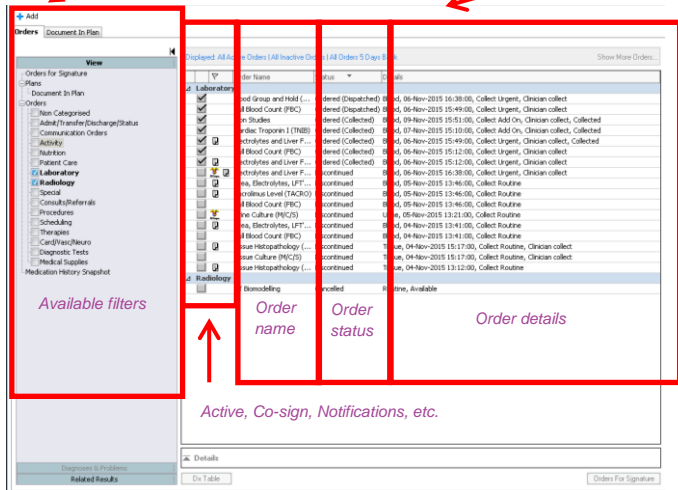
Add

Orders | Document In Plan

View

Orders for Signature
Plans
Document In Plan
Orders
Non Categorised
Admit/Transfer/Discharge/Status
Communication Orders
Activity
Nutrition
Patient Care
Laboratory
Radiology
Special
Consults/Referrals
Procedures
Scheduling
Therapies
Card/Vasc/Neuro
Diagnostic Tests
Medical Supplies
Medication History Snapshot

Available filters

Displayed: All Active Orders | All Inactive Orders | All Orders 5 Days Back

Show More Orders...

| | | Order Name | Status | Details |
|---|---|---|---|---|
| Laboratory | | | | |
| | | ood Group and Hold (... | dered (Dispatched) | Bl d, 06-Nov-2015 16:38:00, Collect Urgent, Clinician collect |
| | | ll Blood Count (FBC) | dered (Dispatched) | Bl d, 06-Nov-2015 16:38:00, Collect Urgent, Clinician collect |
| | | on Studies | dered (Collected) | Bl d, 06-Nov-2015 15:51:00, Collect Add On, Clinician collect, Collected |
| | | rdiac Troponin I (TNIB) | dered (Collected) | Bl d, 07-Nov-2015 15:10:00, Collect Add On, Clinician collect, Collected |
| | | ectrolytes and Liver F... | dered (Collected) | Bl d, 06-Nov-2015 15:49:00, Collect Urgent, Clinician collect, Collected |
| | | ll Blood Count (FBC) | dered (Collected) | Bl d, 06-Nov-2015 15:12:00, Collect Urgent, Clinician collect |
| | | ectrolytes and Liver F... | dered (Collected) | Bl d, 06-Nov-2015 15:12:00, Collect Urgent, Clinician collect |
| | | ectrolytes and Liver F... | scontinued | Bl d, 06-Nov-2015 16:38:00, Collect Urgent, Clinician collect |
| | | ea, Electrolytes, LFT'... | scontinued | Bl d, 05-Nov-2015 13:46:00, Collect Routine |
| | | crolimus Level (TACRO) | scontinued | Bl d, 05-Nov-2015 13:46:00, Collect Routine |
| | | ll Blood Count (FBC) | scontinued | Bl d, 05-Nov-2015 13:46:00, Collect Routine |
| | | ine Culture (M/C/S) | scontinued | U e, 05-Nov-2015 13:21:00, Collect Routine |
| | | ea, Electrolytes, LFT'... | scontinued | Bl d, 04-Nov-2015 13:41:00, Collect Routine |
| | | ll Blood Count (FBC) | scontinued | Bl d, 04-Nov-2015 13:41:00, Collect Routine |
| | | ssue Histopathology (... | scontinued | Ti ue, 04-Nov-2015 15:17:00, Collect Routine, Clinician collect |
| | | ssue Culture (M/C/S) | scontinued | Ti ue, 04-Nov-2015 15:17:00, Collect Routine, Clinician collect |
| | | ssue Histopathology (... | scontinued | Ti ue, 04-Nov-2015 13:12:00, Collect Routine |
| Radiology | | | | |
| | | Biomodelling | ancelled | R tine, Available |

Order name

Order status

Order details

Active, Co-sign, Notifications, etc.

Details

Diagnoses & Problems
Related Results

Dx Table

Orders For Signature